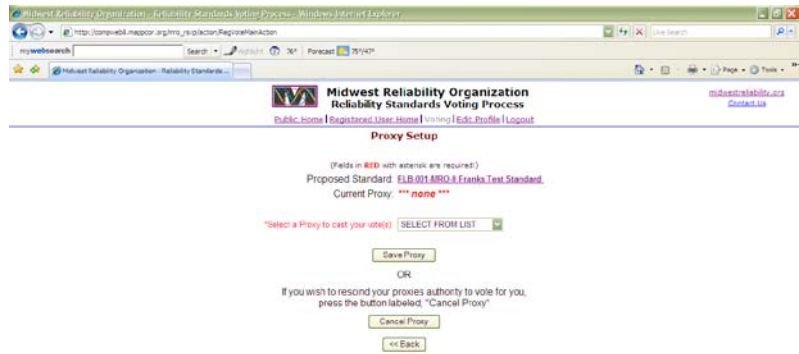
Midwest Reliability Organization - Reliability Standards Voting Process - Windows Internet Explorer

http://compweb8.mappcor.org/mro_rs/p/action/RegVoteMainAction

Live Search

mywebsearch Search Highlight 76° Forecast 75°/47°

Midwest Reliability Organization - Reliability Standards...

Page Tools

MRO Midwest Reliability Organization
Reliability Standards Voting Process

midwestreliability.org
Contact Us

Public Home | Registered User Home | Voting | Edit Profile | Logout

Proxy Setup

(Fields in RED with asterisk are required!)

Proposed Standard: FLB-001-MRO-0 Franks Test Standard

Current Proxy: *** none ***

*Select a Proxy to cast your vote(s): SELECT FROM LIST

Save Proxy

OR

If you wish to rescind your proxies authority to vote for you, press the button labeled, "Cancel Proxy"

Cancel Proxy

<< Back